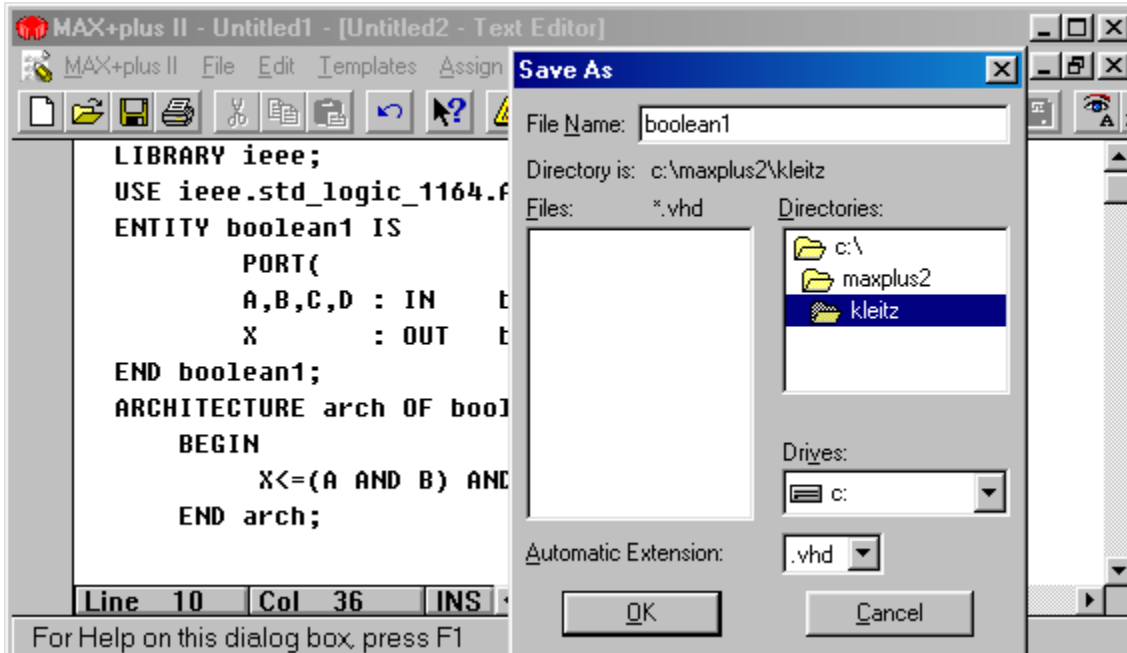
MAX+plus II - Untitled1 - [Untitled2 - Text Editor]

MAX+plus II File Edit Templates Assign

LIBRARY ieee;
USE ieee.std_logic_1164.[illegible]
ENTITY boolean1 IS
PORT(
A,B,C,D : IN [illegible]
X : OUT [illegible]
END boolean1;
ARCHITECTURE arch OF bool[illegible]
BEGIN
X<=(A AND B) AND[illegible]
END arch;

Line 10 Col 36 INS

For Help on this dialog box, press F1

Save As

File Name: boolean1

Directory is: c:\maxplus2\kleitz

Files: *.vhd

Directories:

c:\

maxplus2

kleitz

Drives:

c:

Automatic Extension: .vhd

OK

Cancel